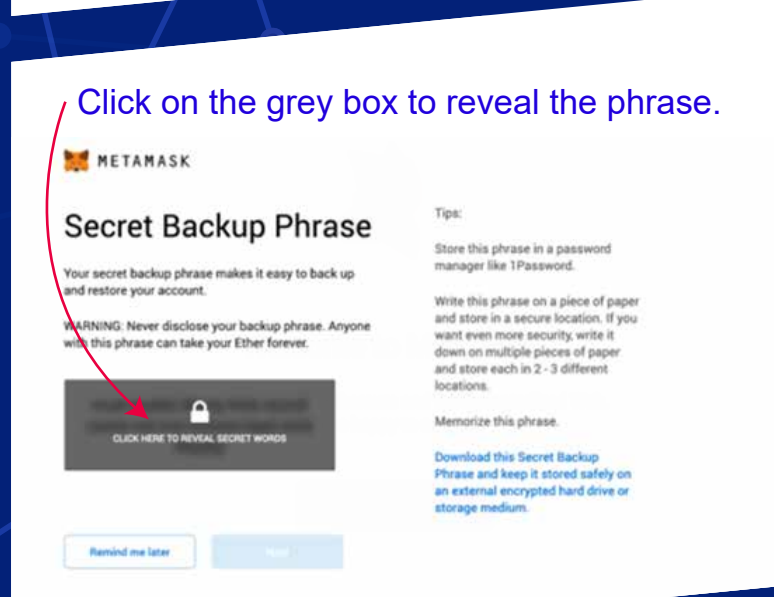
Click on the grey box to reveal the phrase.

METAMASK

Secret Backup Phrase

Your secret backup phrase makes it easy to back up and restore your account.

WARNING: Never disclose your backup phrase. Anyone with this phrase can take your Ether forever.

CLICK HERE TO REVEAL SECRET WORDS

Remind me later

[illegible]

Tips:

Store this phrase in a password manager like 1Password.

Write this phrase on a piece of paper and store in a secure location. If you want even more security, write it down on multiple pieces of paper and store each in 2 - 3 different locations.

Memorize this phrase.

Download this Secret Backup Phrase and keep it stored safely on an external encrypted hard drive or storage medium.